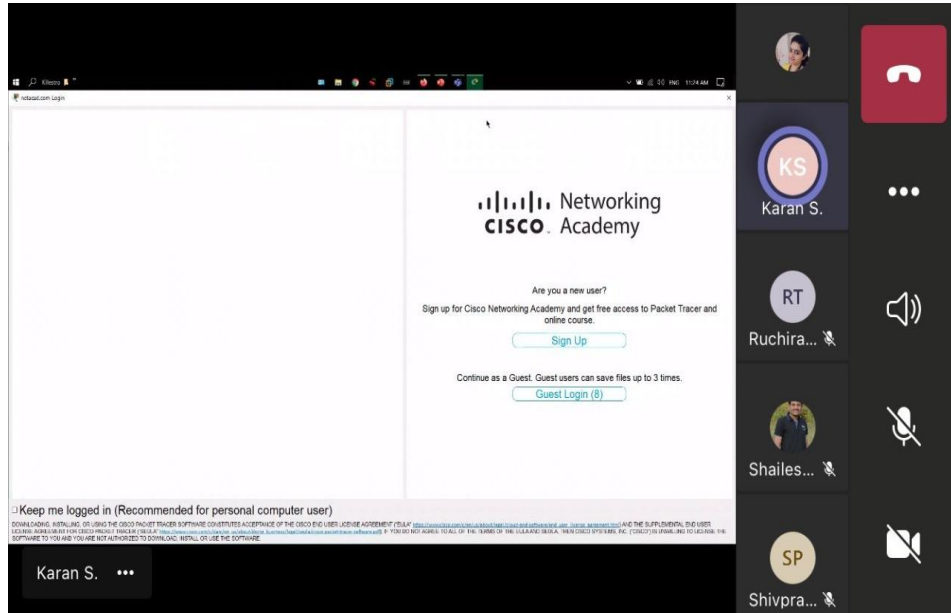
netacad.com Login

CISCO Networking Academy

Are you a new user?

Sign up for Cisco Networking Academy and get free access to Packet Tracer and online course.

Sign Up

Continue as a Guest. Guest users can save files up to 3 times.

Guest Login (8)

Keep me logged in (Recommended for personal computer user)

DOWNLOADING, INSTALLING, OR USING THE CISCO PACKET TRACER SOFTWARE CONSTITUTES ACCEPTANCE OF THE CISCO END USER LICENSE AGREEMENT ("EULA") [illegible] AND THE SUPPLEMENTAL END USER LICENSE AGREEMENT FOR CISCO PACKET TRACER ("SEULA") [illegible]. IF YOU DO NOT AGREE TO ALL OF THE TERMS OF THE EULA AND SEULA, THEN CISCO SYSTEMS, INC. ("CISCO") IS UNWILLING TO LICENSE THE SOFTWARE TO YOU AND YOU ARE NOT AUTHORIZED TO DOWNLOAD, INSTALL OR USE THE SOFTWARE.

ENG 11:24 AM

KS
Karan S.

RT
Ruchira...

Shailes...

SP
Shivpra...

Karan S. •••